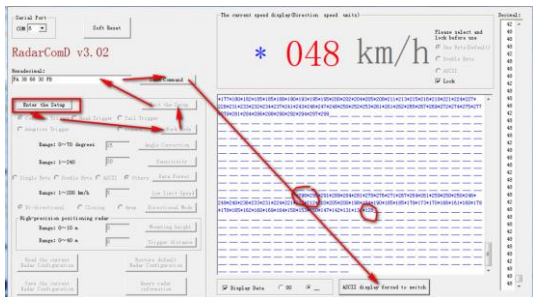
Serial Port
COM5
Soft Reset

RadarComD v3.02

Sendserial:
FA 30 60 50 FB
Send Command

Enter the Setup
Exit the Setup
Level Trigger
Fall Trigger
Ampulse Trigger
Range1 0~70 degree
Angle Correction
Range1 1~200
Sensitivity
Single Byte
Double Byte
ASCII
Others
Data Format
Range1 1~200 km/h
Low Limit Speed
Bi-directional
Closing
Away
Directional Mode
High-precision positioning radar
Range1 0~10 m
Mounting height
Range1 0~40 m
Trigger distance
Read the current Radar Configuration
Restore default Radar Configuration
Save the current Radar Configuration
Reset radar Configuration

The current speed display(Direction speed units)
* 048 km/h
Please select and Lock before use
One Byte(Default)
Double Byte
ASCII
Lock

Decimal:

Display Data
ASCII display forced to switch